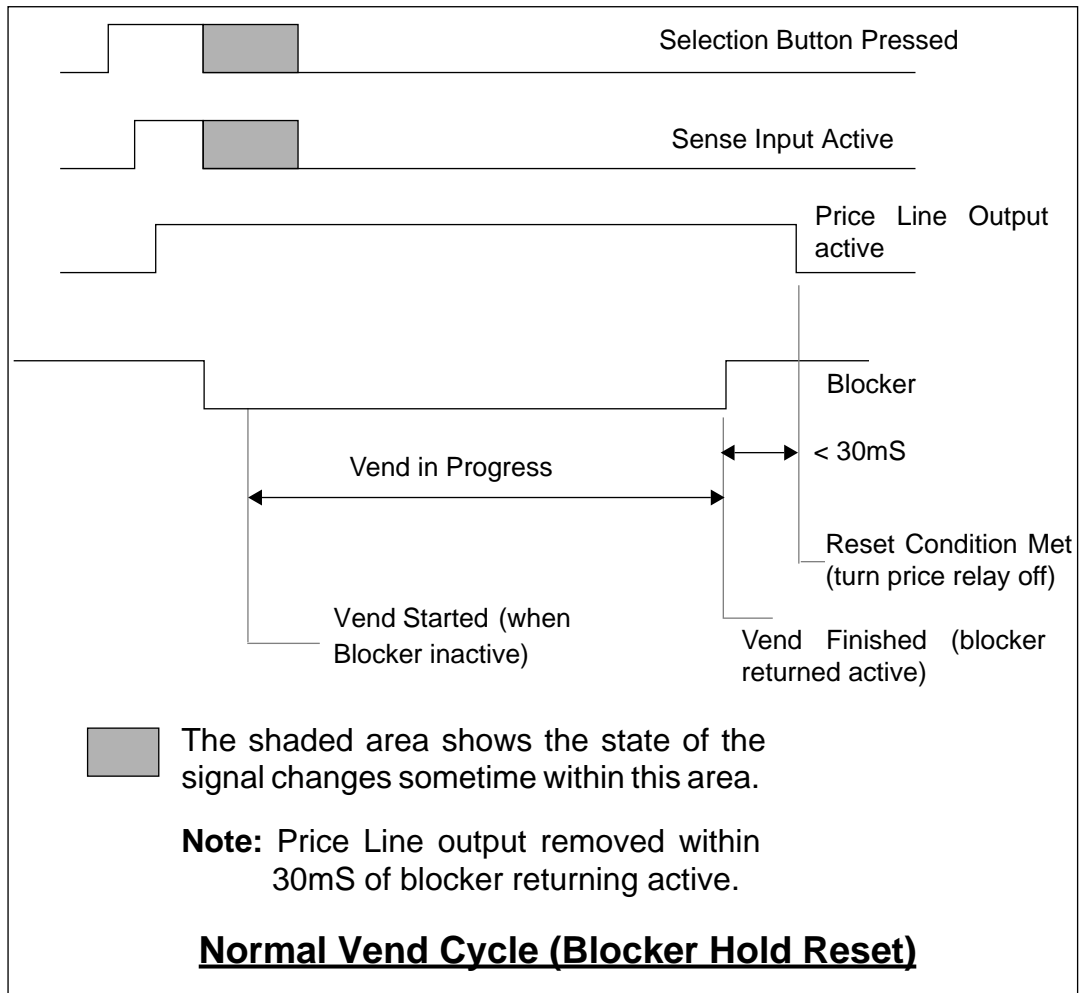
Selection Button Pressed

Sense Input Active

Price Line Output active

Blocker

Vend in Progress

< 30mS

Reset Condition Met (turn price relay off)

Vend Started (when Blocker inactive)

Vend Finished (blocker returned active)

The shaded area shows the state of the signal changes sometime within this area.

**Note:** Price Line output removed within 30mS of blocker returning active.

**Normal Vend Cycle (Blocker Hold Reset)**